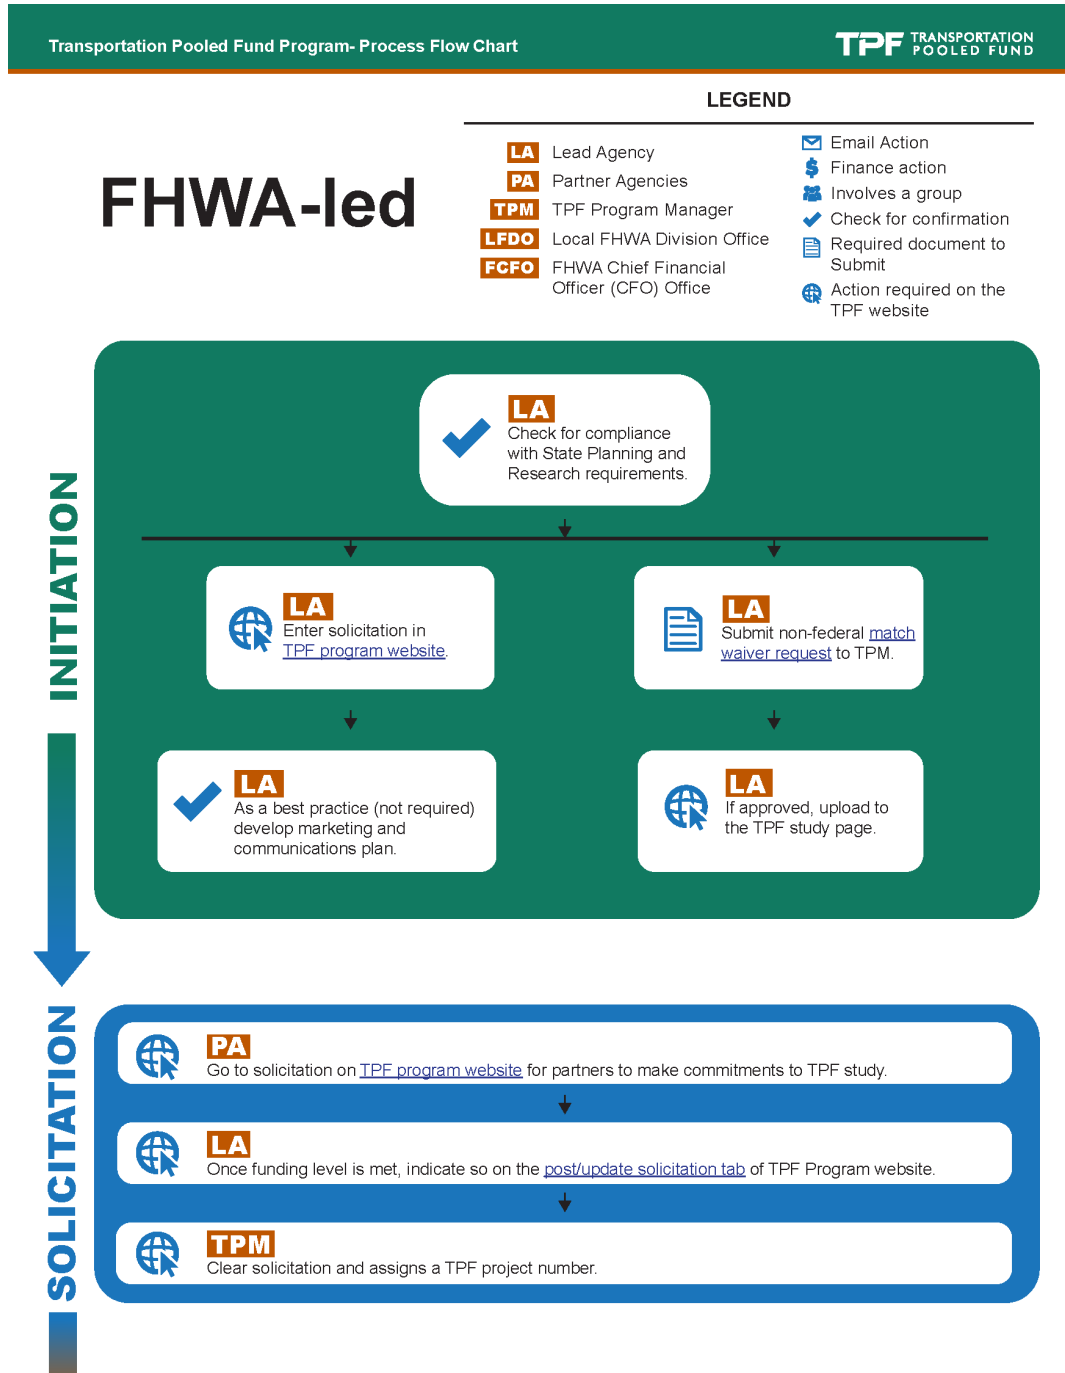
Transportation Pooled Fund Program- Process Flow Chart

TPF TRANSPORTATION POOLED FUND

LEGEND

FHWA-led

LA Lead Agency
PA Partner Agencies
TPM TPF Program Manager
LFDO Local FHWA Division Office
FCFO FHWA Chief Financial Officer (CFO) Office

Email Action
Finance action
Involves a group
Check for confirmation
Required document to Submit
Action required on the TPF website

INITIATION

LA
Check for compliance with State Planning and Research requirements.

LA
Enter solicitation in TPF program website.

LA
Submit non-federal match waiver request to TPM.

LA
As a best practice (not required) develop marketing and communications plan.

LA
If approved, upload to the TPF study page.

SOLICITATION

PA
Go to solicitation on TPF program website for partners to make commitments to TPF study.

LA
Once funding level is met, indicate so on the post/update solicitation tab of TPF Program website.

TPM
Clear solicitation and assigns a TPF project number.